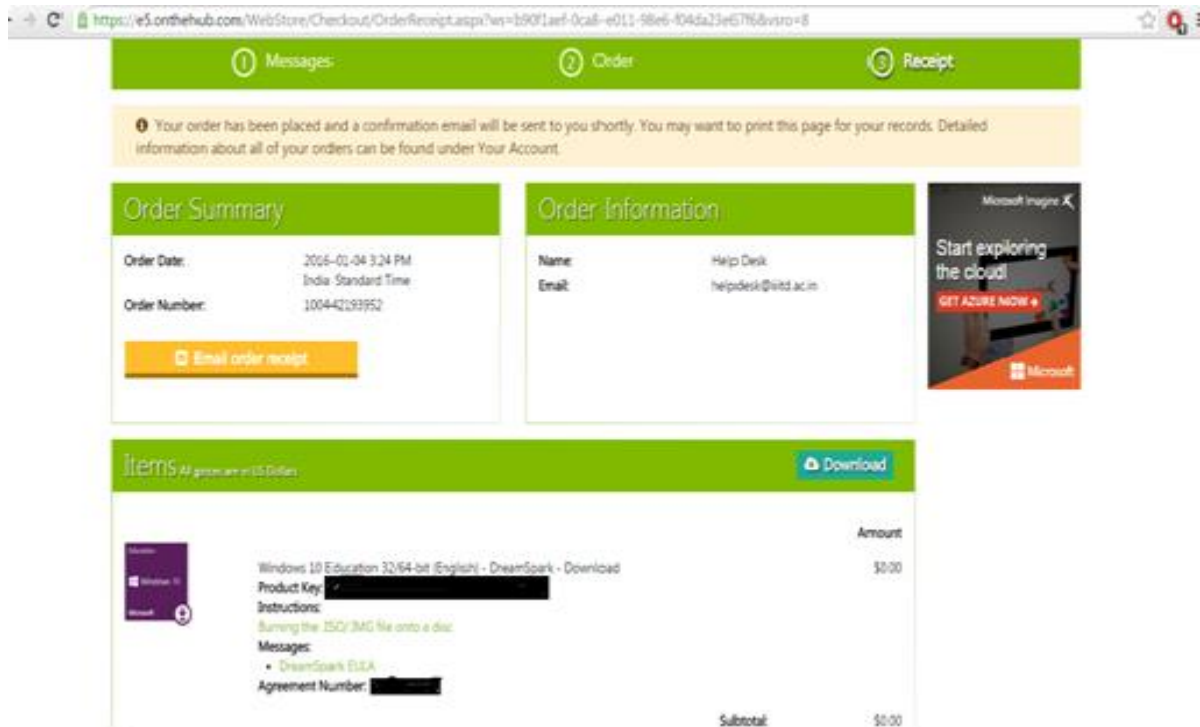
https://e5.onthehub.com/WebStore/Checkout/OrderReceipt.aspx?ws=b90f1aef-0ca8-e011-98e6-f04da23e67f6&vsro=8

1 Messages
2 Order
3 Receipt

Your order has been placed and a confirmation email will be sent to you shortly. You may want to print this page for your records. Detailed information about all of your orders can be found under Your Account.

Order Summary

Order Date: 2016-01-04 3:24 PM India Standard Time
Order Number: 100442193952

Email order receipt

Order Information

Name: Help Desk
Email: helpdesk@iiitd.ac.in

Microsoft Imagine
Start exploring the cloud!
GET AZURE NOW
Microsoft

Items All prices are in US Dollars

Download

Amount

Windows 10 Education 32/64-bit (English) - DreamSpark - Download $0.00
Product Key: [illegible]
Instructions:
Burning the ISO/IMG file onto a disc
Messages:
• DreamSpark EULA
Agreement Number: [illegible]

Subtotal: $0.00